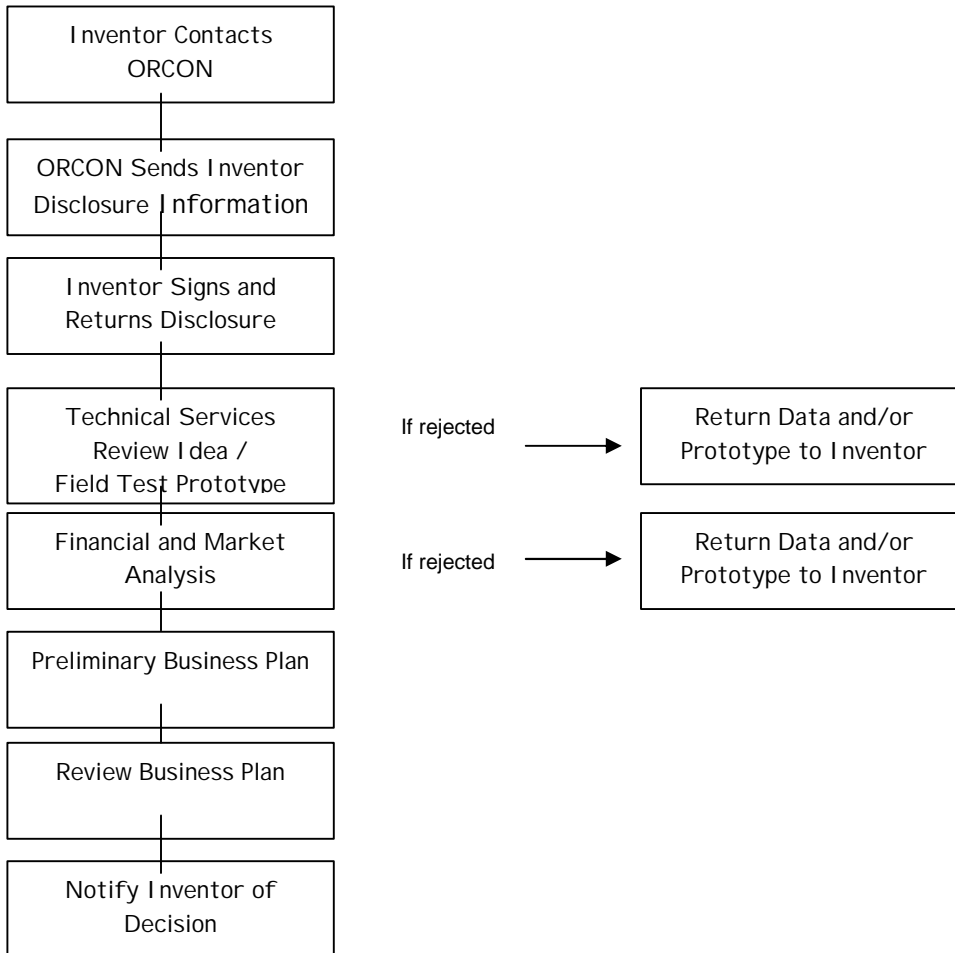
Inventor Contacts ORCON

ORCON Sends Inventor Disclosure Information

Inventor Signs and Returns Disclosure

Technical Services Review Idea / Field Test Prototype

If rejected

Return Data and/or Prototype to Inventor

Financial and Market Analysis

If rejected

Return Data and/or Prototype to Inventor

Preliminary Business Plan

Review Business Plan

Notify Inventor of Decision